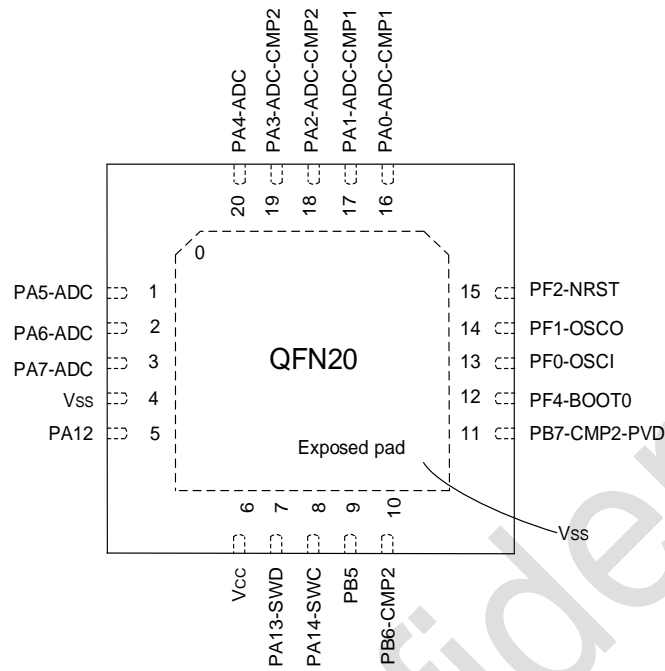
PA4-ADC
PA3-ADC-CMP2
PA2-ADC-CMP2
PA1-ADC-CMP1
PA0-ADC-CMP1

20 19 18 17 16

0

PA5-ADC 1
PA6-ADC 2
PA7-ADC 3
Vss 4
PA12 5

QFN20

15 PF2-NRST
14 PF1-OSCO
13 PF0-OSCI
12 PF4-BOOT0
11 PB7-CMP2-PVD

Exposed pad

Vss

6 7 8 9 10

Vcc
PA13-SWD
PA14-SWC
PB5
PB6-CMP2